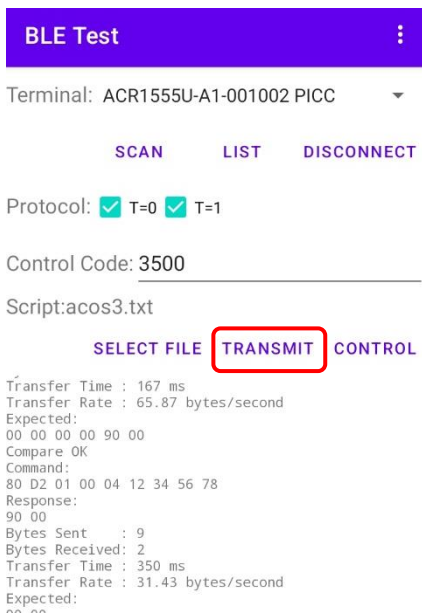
BLE Test

Terminal: ACR1555U-A1-001002 PICC

SCAN LIST DISCONNECT

Protocol: T=0 T=1

Control Code: 3500

Script:acos3.txt

SELECT FILE TRANSMIT CONTROL

Transfer Time : 167 ms
Transfer Rate : 65.87 bytes/second
Expected:
00 00 00 00 90 00
Compare OK
Command:
80 D2 01 00 04 12 34 56 78
Response:
90 00
Bytes Sent : 9
Bytes Received: 2
Transfer Time : 350 ms
Transfer Rate : 31.43 bytes/second
Expected:
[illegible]